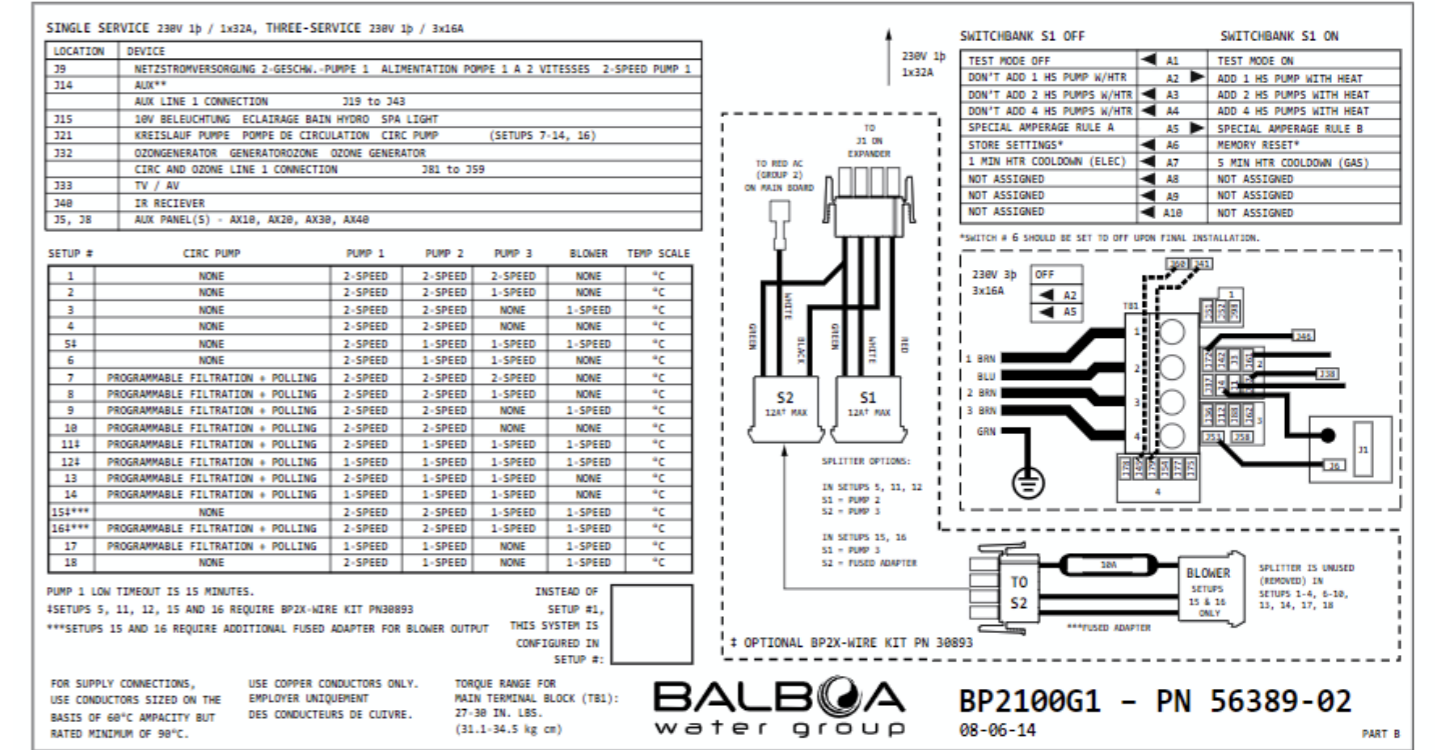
SINGLE SERVICE 230V 1þ / 1x32A, THREE-SERVICE 230V 1þ / 3x16A

| LOCATION | DEVICE |
|---|---|
| J9 | NETZSTROMVERSORGUNG 2-GESCHW.-PUMPE 1 ALIMENTATION POMPE 1 A 2 VITESSES 2-SPEED PUMP 1 |
| J14 | AUX** |
| | AUX LINE 1 CONNECTION J19 to J43 |
| J15 | 10V BELEUCHTUNG ECLAIRAGE BAIN HYDRO SPA LIGHT |
| J21 | KREISLAUF PUMPE POMPE DE CIRCULATION CIRC PUMP (SETUPS 7-14, 16) |
| J32 | OZONGENERATOR GENERATOROZONE OZONE GENERATOR |
| | CIRC AND OZONE LINE 1 CONNECTION J81 to J59 |
| J33 | TV / AV |
| J40 | IR RECIEVER |
| J5, J8 | AUX PANEL(S) - AX10, AX20, AX30, AX40 |

| SETUP # | CIRC PUMP | PUMP 1 | PUMP 2 | PUMP 3 | BLOWER | TEMP SCALE |
|---|---|---|---|---|---|---|
| 1 | NONE | 2-SPEED | 2-SPEED | 2-SPEED | NONE | °C |
| 2 | NONE | 2-SPEED | 2-SPEED | 1-SPEED | NONE | °C |
| 3 | NONE | 2-SPEED | 2-SPEED | NONE | 1-SPEED | °C |
| 4 | NONE | 2-SPEED | 2-SPEED | NONE | NONE | °C |
| 5‡ | NONE | 2-SPEED | 2-SPEED | 1-SPEED | 1-SPEED | °C |
| 6 | NONE | 2-SPEED | 1-SPEED | 1-SPEED | NONE | °C |
| 7 | PROGRAMMABLE FILTRATION + POLLING | 2-SPEED | 2-SPEED | 2-SPEED | NONE | °C |
| 8 | PROGRAMMABLE FILTRATION + POLLING | 2-SPEED | 2-SPEED | 1-SPEED | NONE | °C |
| 9 | PROGRAMMABLE FILTRATION + POLLING | 2-SPEED | 2-SPEED | NONE | 1-SPEED | °C |
| 10 | PROGRAMMABLE FILTRATION + POLLING | 2-SPEED | 2-SPEED | NONE | NONE | °C |
| 11‡ | PROGRAMMABLE FILTRATION + POLLING | 2-SPEED | 1-SPEED | 1-SPEED | 1-SPEED | °C |
| 12‡ | PROGRAMMABLE FILTRATION + POLLING | 1-SPEED | 1-SPEED | 1-SPEED | 1-SPEED | °C |
| 13 | PROGRAMMABLE FILTRATION + POLLING | 2-SPEED | 1-SPEED | 1-SPEED | NONE | °C |
| 14 | PROGRAMMABLE FILTRATION + POLLING | 1-SPEED | 1-SPEED | 1-SPEED | NONE | °C |
| 15‡*** | NONE | 2-SPEED | 2-SPEED | 1-SPEED | 1-SPEED | °C |
| 16‡*** | PROGRAMMABLE FILTRATION + POLLING | 2-SPEED | 2-SPEED | 1-SPEED | 1-SPEED | °C |
| 17 | PROGRAMMABLE FILTRATION + POLLING | 1-SPEED | 1-SPEED | NONE | 1-SPEED | °C |
| 18 | NONE | 2-SPEED | 1-SPEED | NONE | 1-SPEED | °C |

PUMP 1 LOW TIMEOUT IS 15 MINUTES.
‡SETUPS 5, 11, 12, 15 AND 16 REQUIRE BP2X-WIRE KIT PN30893
***SETUPS 15 AND 16 REQUIRE ADDITIONAL FUSED ADAPTER FOR BLOWER OUTPUT

INSTEAD OF SETUP #1, THIS SYSTEM IS CONFIGURED IN SETUP #:

230V 1þ 1x32A

| SWITCHBANK S1 OFF | | SWITCHBANK S1 ON |
|---|---|---|
| TEST MODE OFF | A1 | TEST MODE ON |
| DON'T ADD 1 HS PUMP W/HTR | A2 | ADD 1 HS PUMP WITH HEAT |
| DON'T ADD 2 HS PUMPS W/HTR | A3 | ADD 2 HS PUMPS WITH HEAT |
| DON'T ADD 4 HS PUMPS W/HTR | A4 | ADD 4 HS PUMPS WITH HEAT |
| SPECIAL AMPERAGE RULE A | A5 | SPECIAL AMPERAGE RULE B |
| STORE SETTINGS* | A6 | MEMORY RESET* |
| 1 MIN HTR COOLDOWN (ELEC) | A7 | 5 MIN HTR COOLDOWN (GAS) |
| NOT ASSIGNED | A8 | NOT ASSIGNED |
| NOT ASSIGNED | A9 | NOT ASSIGNED |
| NOT ASSIGNED | A10 | NOT ASSIGNED |

*SWITCH # 6 SHOULD BE SET TO OFF UPON FINAL INSTALLATION.

TO J1 ON EXPANDER
TO RED AC (GROUP 2) ON MAIN BOARD
GREEN WHITE BLACK GREEN WHITE RED
S2 12A? MAX
S1 12A? MAX

SPLITTER OPTIONS:
IN SETUPS 5, 11, 12
S1 = PUMP 2
S2 = PUMP 3
IN SETUPS 15, 16
S1 = PUMP 3
S2 = FUSED ADAPTER

230V 3þ 3x16A
OFF
A2
A5
J80 J41
TB1
1 BRN
BLU
2 BRN
3 BRN
GRN
1 2 3 4
J46
J38
J1
J6
J51 J58

TO S2
10A
BLOWER SETUPS 15 & 16 ONLY
***FUSED ADAPTER
SPLITTER IS UNUSED (REMOVED) IN SETUPS 1-4, 6-10, 13, 14, 17, 18

‡ OPTIONAL BP2X-WIRE KIT PN 30893

FOR SUPPLY CONNECTIONS, USE CONDUCTORS SIZED ON THE BASIS OF 60°C AMPACITY BUT RATED MINIMUM OF 90°C.

USE COPPER CONDUCTORS ONLY. EMPLOYER UNIQUEMENT DES CONDUCTEURS DE CUIVRE.

TORQUE RANGE FOR MAIN TERMINAL BLOCK (TB1): 27-30 IN. LBS. (31.1-34.5 kg cm)

BALBOA water group

BP2100G1 - PN 56389-02
08-06-14
PART B